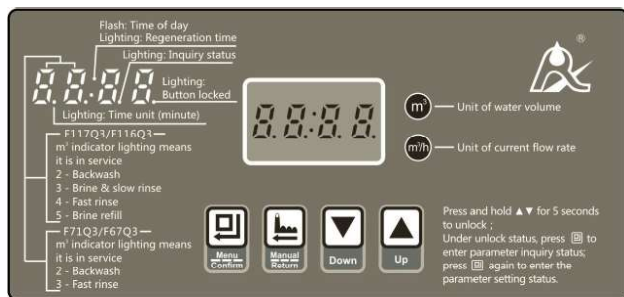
Flash: Time of day
Lighting: Regeneration time
Lighting: Inquiry status
Lighting: Button locked
Lighting: Time unit (minute)

8.8:8.8

F117Q3/F116Q3
$m^3$ indicator lighting means it is in service
2 - Backwash
3 - Brine & slow rinse
4 - Fast rinse
5 - Brine refill

F71Q3/F67Q3
$m^3$ indicator lighting means it is in service
2 - Backwash
3 - Fast rinse

8.8:8.8.

$m^3$ — Unit of water volume
$m^3/h$ — Unit of current flow rate

Menu
Confirm

Manual
Return

Down

Up

Press and hold ▲▼ for 5 seconds to unlock ;
Under unlock status, press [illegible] to enter parameter inquiry status;
press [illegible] again to enter the parameter setting status.